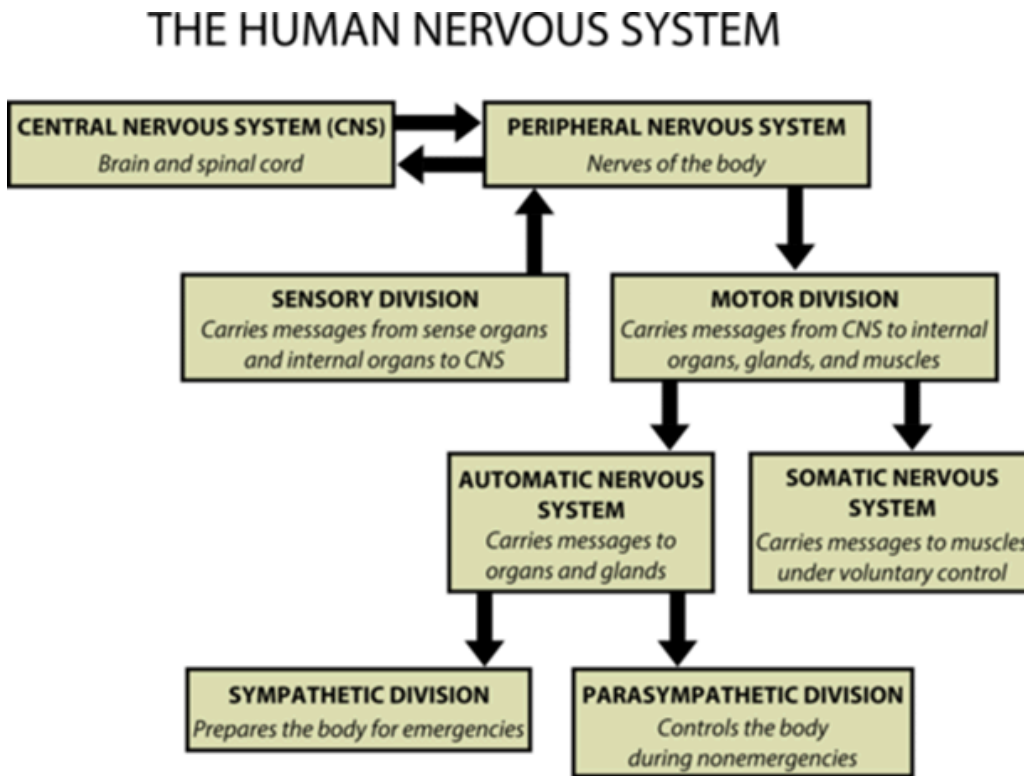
THE HUMAN NERVOUS SYSTEM

CENTRAL NERVOUS SYSTEM (CNS)
Brain and spinal cord

PERIPHERAL NERVOUS SYSTEM
Nerves of the body

SENSORY DIVISION
Carries messages from sense organs and internal organs to CNS

MOTOR DIVISION
Carries messages from CNS to internal organs, glands, and muscles

AUTOMATIC NERVOUS SYSTEM
Carries messages to organs and glands

SOMATIC NERVOUS SYSTEM
Carries messages to muscles under voluntary control

SYMPATHETIC DIVISION
Prepares the body for emergencies

PARASYMPATHETIC DIVISION
Controls the body during nonemergencies